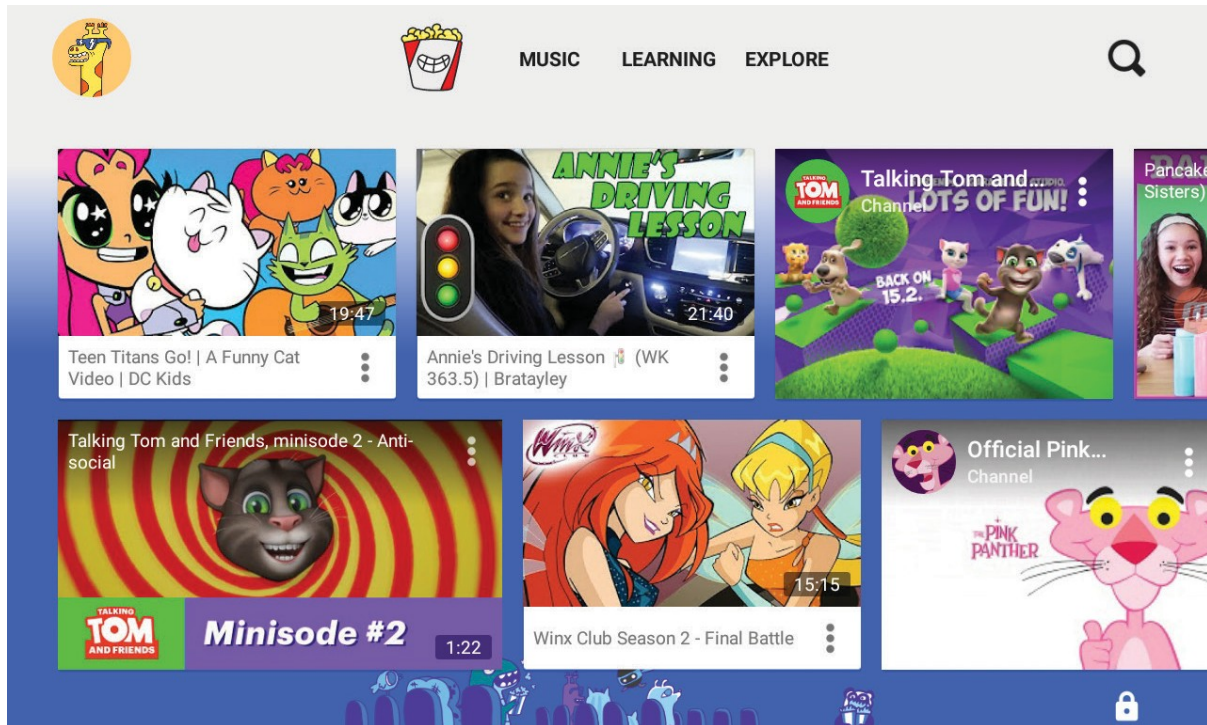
MUSIC LEARNING EXPLORE

19:47
Teen Titans Go! | A Funny Cat Video | DC Kids

ANNIE'S DRIVING LESSON
21:40
Annie's Driving Lesson (WK 363.5) | Bratayley

TALKING TOM AND FRIENDS
Talking Tom and...
Channel
LOTS OF FUN!
BACK ON 15.2.

Pancake
Sisters)

Talking Tom and Friends, minisode 2 - Anti-social
TALKING TOM AND FRIENDS
Minisode #2
1:22

Winx
15:15
Winx Club Season 2 - Final Battle

Official Pink...
Channel
THE PINK PANTHER